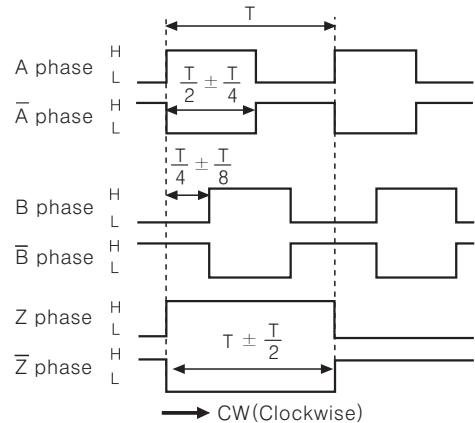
T

A phase H L

$\overline{A}$ phase H L

$\frac{T}{2} \pm \frac{T}{4}$

$\frac{T}{4} \pm \frac{T}{8}$

B phase H L

$\overline{B}$ phase H L

Z phase H L

$T \pm \frac{T}{2}$

$\overline{Z}$ phase H L

CW(Clockwise)